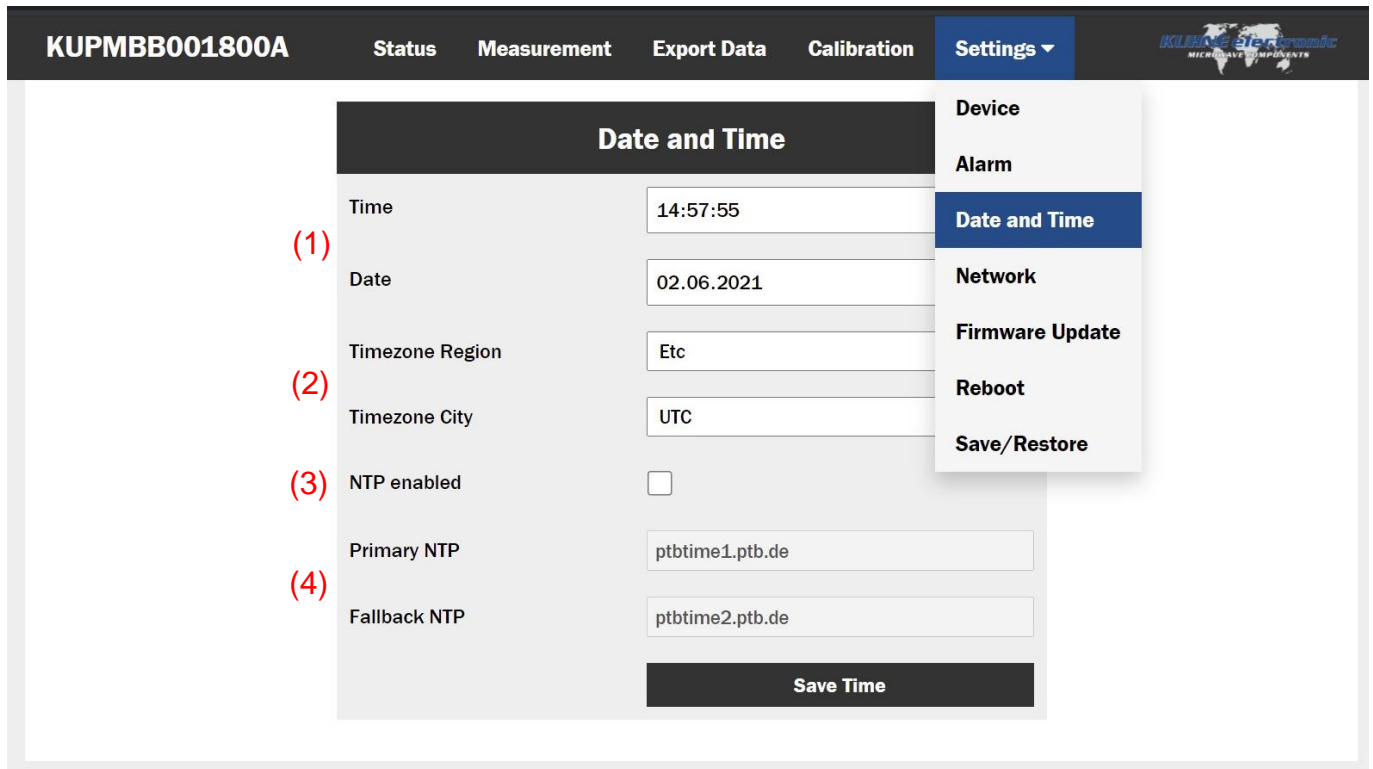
KUPMBB001800A Status Measurement Export Data Calibration Settings

KUHNE electronic MICROWAVE COMPONENTS

Device
Alarm
Date and Time
Network
Firmware Update
Reboot
Save/Restore

Date and Time

(1)
Time 14:57:55
Date 02.06.2021

(2)
Timezone Region Etc
Timezone City UTC

(3)
NTP enabled

(4)
Primary NTP ptbtime1.ptb.de
Fallback NTP ptbtime2.ptb.de

Save Time